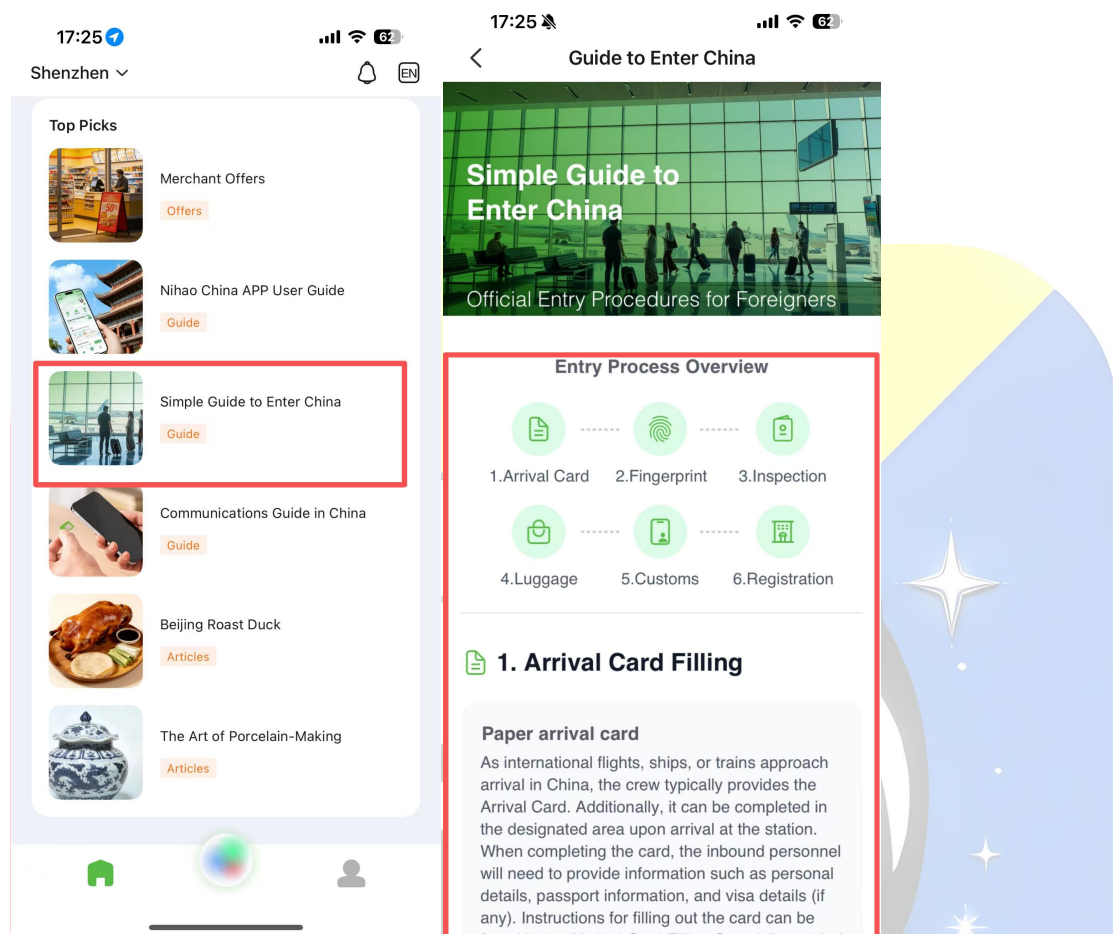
17:25

62

Shenzhen

EN

Top Picks

Merchant Offers

Offers

Nihao China APP User Guide

Guide

Simple Guide to Enter China

Guide

Communications Guide in China

Guide

Beijing Roast Duck

Articles

The Art of Porcelain-Making

Articles

17:25

62

Guide to Enter China

Simple Guide to Enter China

Official Entry Procedures for Foreigners

Entry Process Overview

1.Arrival Card

2.Fingerprint

3.Inspection

4.Luggage

5.Customs

6.Registration

1. Arrival Card Filling

Paper arrival card

As international flights, ships, or trains approach arrival in China, the crew typically provides the Arrival Card. Additionally, it can be completed in the designated area upon arrival at the station. When completing the card, the inbound personnel will need to provide information such as personal details, passport information, and visa details (if any). Instructions for filling out the card can be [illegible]